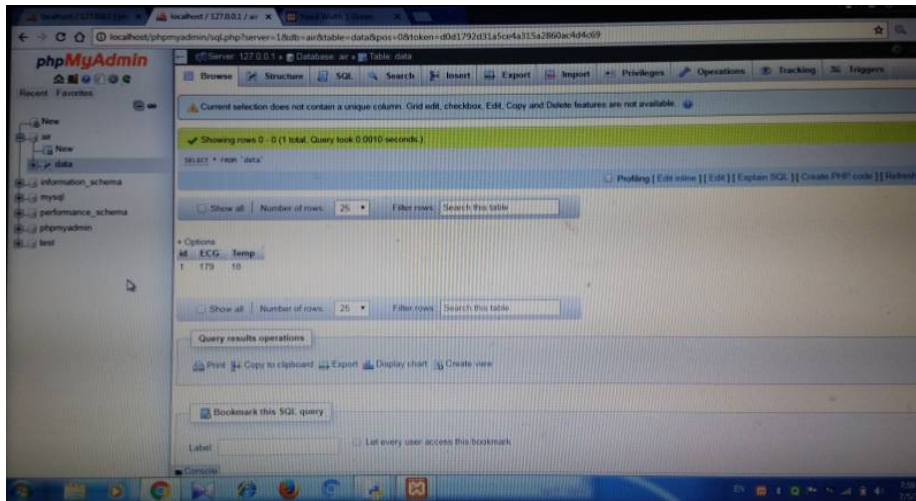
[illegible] | localhost / 127.0.0.1 / air | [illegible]

localhost/phpmyadmin/sql.php?server=1&db=air&table=data&pos=0&token=d0d1792d31a5ce4a315a2860ac4d4c69

phpMyAdmin

Recent Favorites

New
air
New
data
information_schema
mysql
performance_schema
phpmyadmin
test

Server: 127.0.0.1 » Database: air » Table: data

Browse | Structure | SQL | Search | Insert | Export | Import | Privileges | Operations | Tracking | Triggers

Current selection does not contain a unique column. Grid edit, checkbox, Edit, Copy and Delete features are not available.

Showing rows 0 - 0 (1 total, Query took 0.0010 seconds.)

SELECT * FROM `data`

Profiling [ Edit inline ] [ Edit ] [ Explain SQL ] [ Create PHP code ] [ Refresh ]

Show all | Number of rows: 25 | Filter rows: Search this table

+ Options

| id | ECG | Temp |
|---|---|---|
| 1 | 179 | 18 |

Show all | Number of rows: 25 | Filter rows: Search this table

Query results operations

Print | Copy to clipboard | Export | Display chart | Create view

Bookmark this SQL query

Label: | Let every user access this bookmark

Console